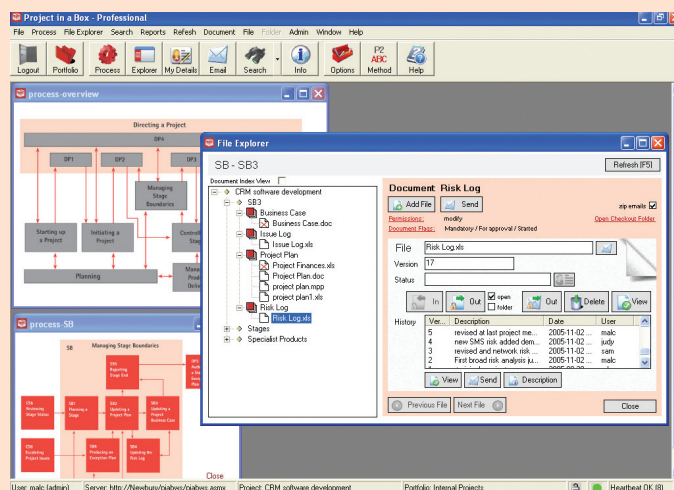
Project in a Box - Professional

File Process File Explorer Search Reports Refesh Document File Folder Admin Window Help

Logout Portfolio Process Explorer My Details Email Search Info Options P2 ABC Method Help

process-overview

Directing a Project

DP4

DP1 DP2 DP3

Managing Stage Boundaries

Starting up a Project

Initiating a Project

Controlling a Stage

Planning

Managing Product Delivery

process-SB

SB

Managing Stage Boundaries

CS5 Reviewing Stage Status

SB1 Planning a Stage

SB5 Reporting Stage End

SB2 Updating a Project Plan

SB3 Updating a Project Business Case

CS4 Escalating Project Issues

SB6 Producing an Exception Plan

SB4 Updating the Risk Log

Close

File Explorer

SB - SB3

Refresh (F5)

Document Index View

CRM software development
SB3
Business Case
Business Case.doc
Issue Log
Issue Log.xls
Project Plan
Project Finances.xls
Project Plan.doc
project plan.mpp
project plan1.xls
Risk Log
Risk Log.xls
Stages
Specialist Products

Document Risk Log

Add File Send zip emails

Permissions: modify
Document Flags: Mandatory / For approval / Started
Open Checkout Folder

File Risk Log.xls
Version 17
Status

In Out open folder Out Delete View

| Ver... | Description | Date | User |
|---|---|---|---|
| 5 | revised at last project me... | 2005-11-02 ... | malc |
| 4 | new SMS risk added dem... | 2005-11-02 ... | judy |
| 3 | revised and network risk ... | 2005-11-02 ... | sam |
| 2 | First broad risk analysis ju... | 2005-11-02 ... | malc |

History

View Send Description

Previous File Next File Close

User: malc (admin) Server: http://Newbury/pjabws/pjabws.asmx Project: CRM software development Portfolio: Internal Projects Heartbeat OK (8)